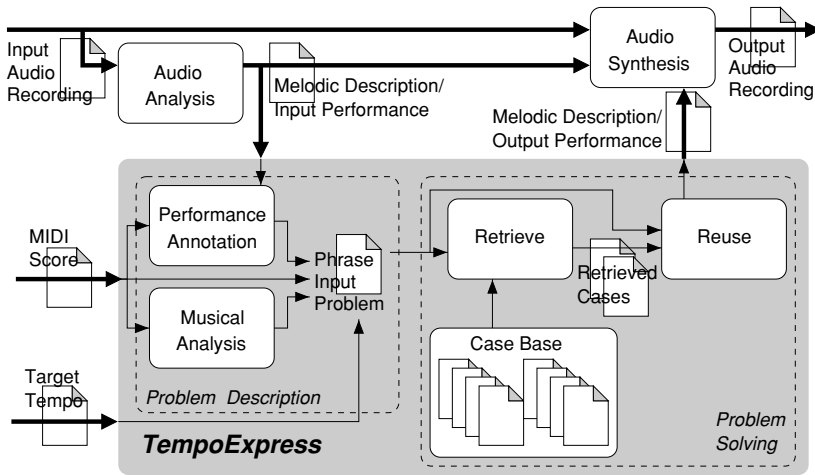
Input Audio Recording

Audio Analysis

Melodic Description/ Input Performance

Audio Synthesis

Output Audio Recording

Melodic Description/ Output Performance

MIDI Score

Performance Annotation

Musical Analysis

Phrase Input Problem

Retrieve

Reuse

Retrieved Cases

Case Base

Target Tempo

Problem Description

TempoExpress

Problem Solving